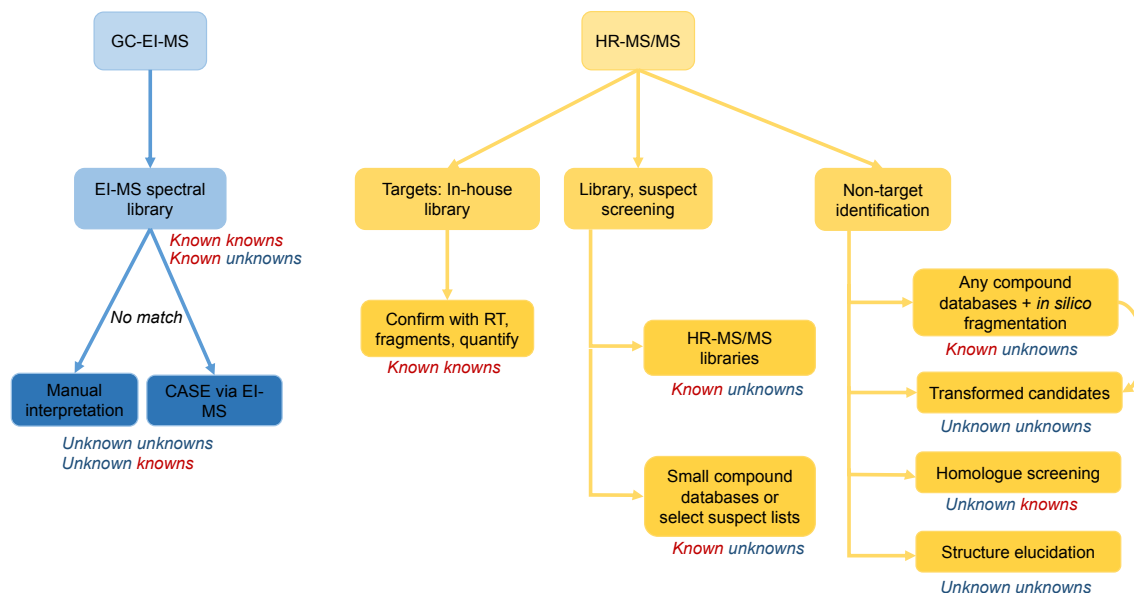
GC-EI-MS

EI-MS spectral library

Known knowns
Known unknowns

No match

Manual interpretation

CASE via EI-MS

Unknown unknowns
Unknown knowns

HR-MS/MS

Targets: In-house library

Confirm with RT, fragments, quantify

Known knowns

Library, suspect screening

HR-MS/MS libraries

Known unknowns

Small compound databases or select suspect lists

Known unknowns

Non-target identification

Any compound databases + in silico fragmentation

Known unknowns

Transformed candidates

Unknown unknowns

Homologue screening

Unknown knowns

Structure elucidation

Unknown unknowns